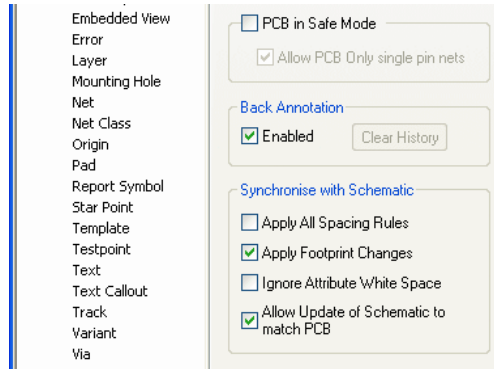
Embedded View
Error
Layer
Mounting Hole
Net
Net Class
Origin
Pad
Report Symbol
Star Point
Template
Testpoint
Text
Text Callout
Track
Variant
Via

PCB in Safe Mode
Allow PCB Only single pin nets

Back Annotation
Enabled
Clear History

Synchronise with Schematic
Apply All Spacing Rules
Apply Footprint Changes
Ignore Attribute White Space
Allow Update of Schematic to match PCB